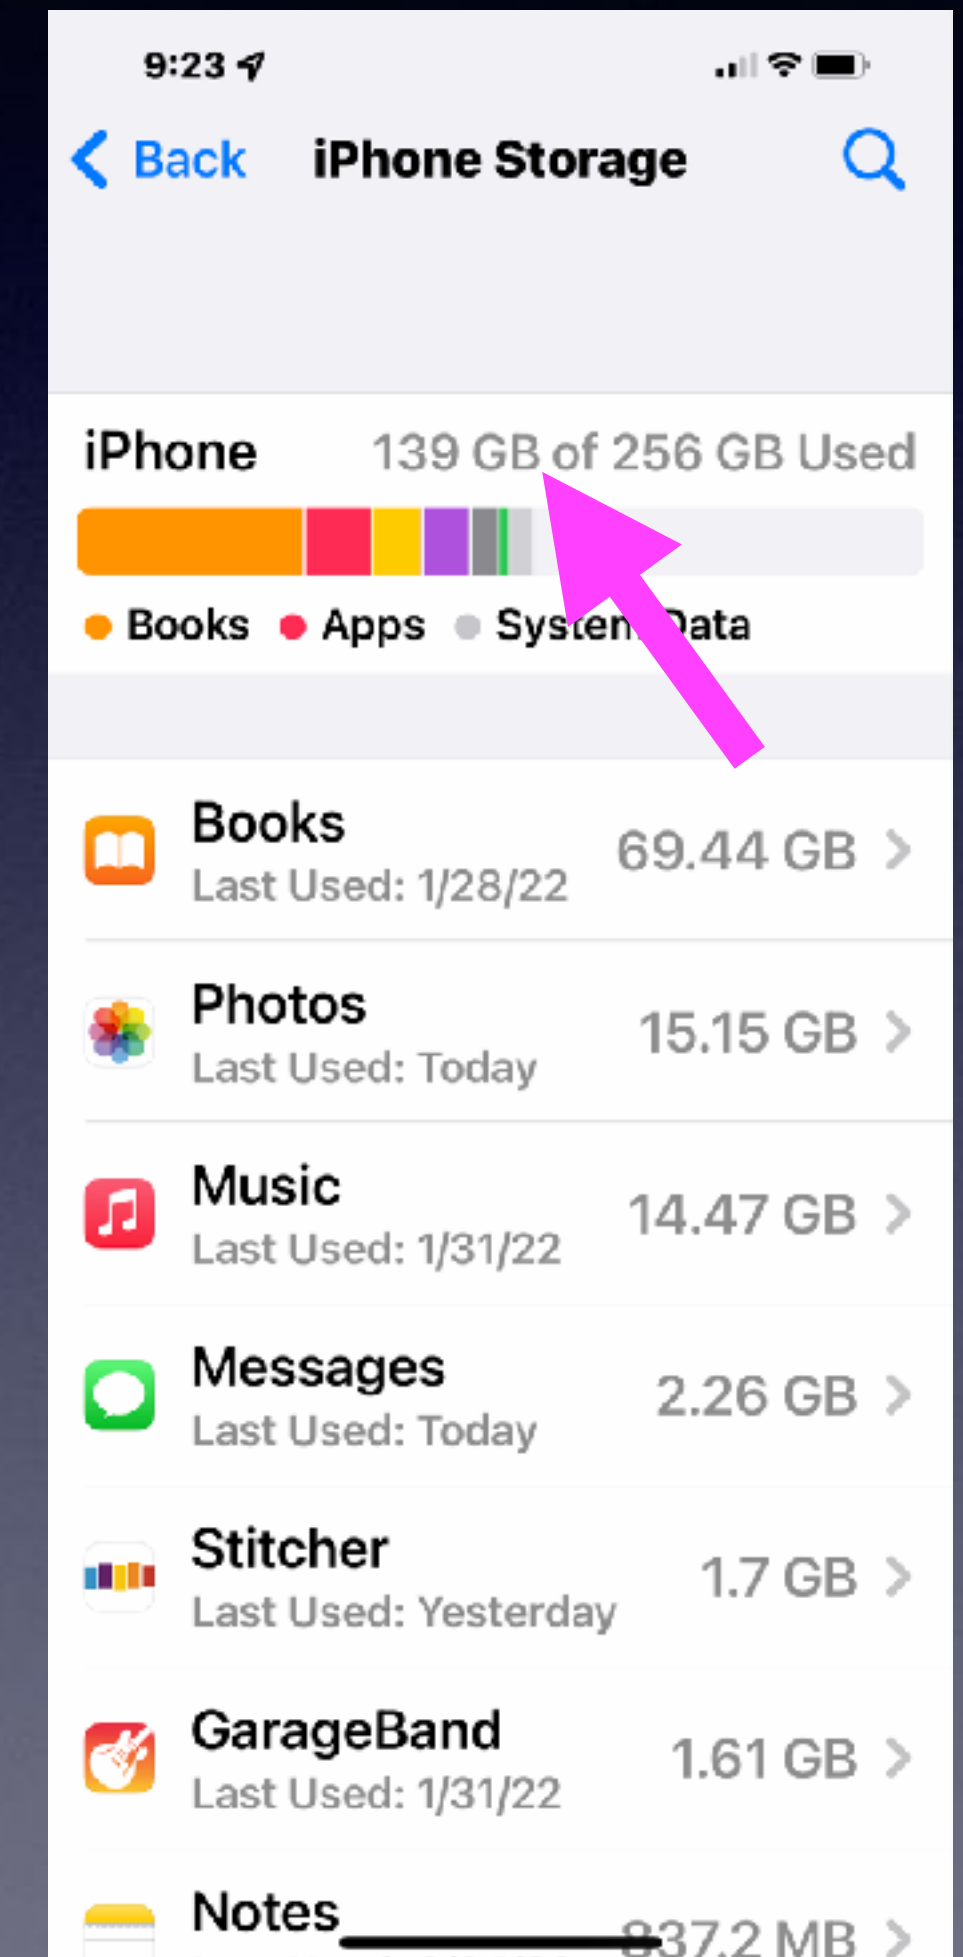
9:23

Back iPhone Storage

iPhone 139 GB of 256 GB Used

Books Apps System Data

Books
Last Used: 1/28/22
69.44 GB

Photos
Last Used: Today
15.15 GB

Music
Last Used: 1/31/22
14.47 GB

Messages
Last Used: Today
2.26 GB

Stitcher
Last Used: Yesterday
1.7 GB

GarageBand
Last Used: 1/31/22
1.61 GB

Notes
837.2 MB